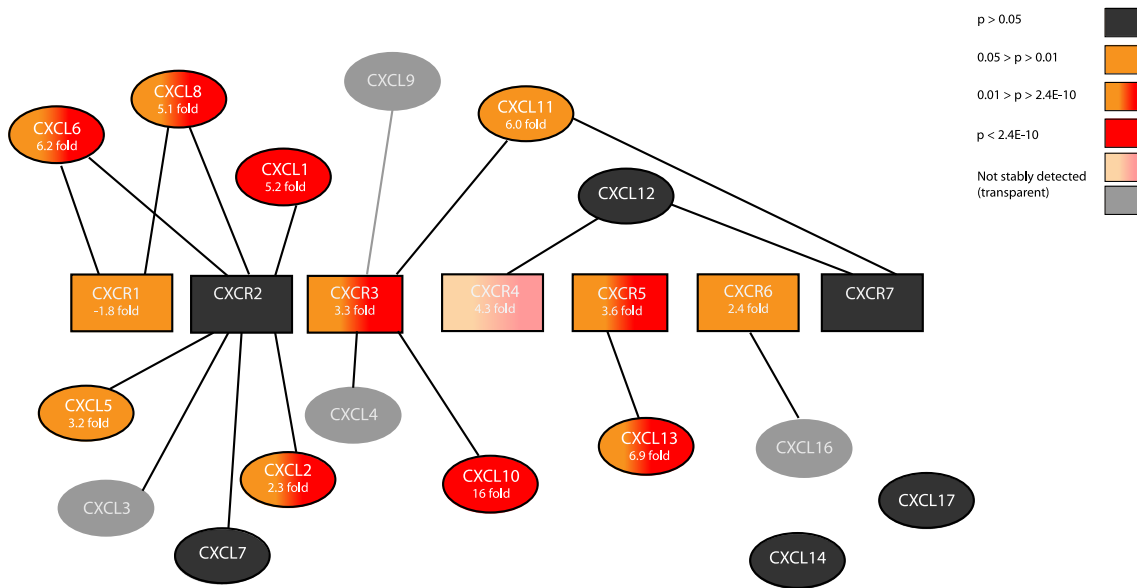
p > 0.05

0.05 > p > 0.01

0.01 > p > 2.4E-10

p < 2.4E-10

Not stably detected (transparent)

CXCL9

CXCL8
5.1 fold

CXCL6
6.2 fold

CXCL1
5.2 fold

CXCL11
6.0 fold

CXCL12

CXCR1
-1.8 fold

CXCR2

CXCR3
3.3 fold

CXCR4
4.3 fold

CXCR5
3.6 fold

CXCR6
2.4 fold

CXCR7

CXCL5
3.2 fold

CXCL4

CXCL13
6.9 fold

CXCL16

CXCL2
2.3 fold

CXCL10
16 fold

CXCL3

CXCL17

CXCL7

CXCL14